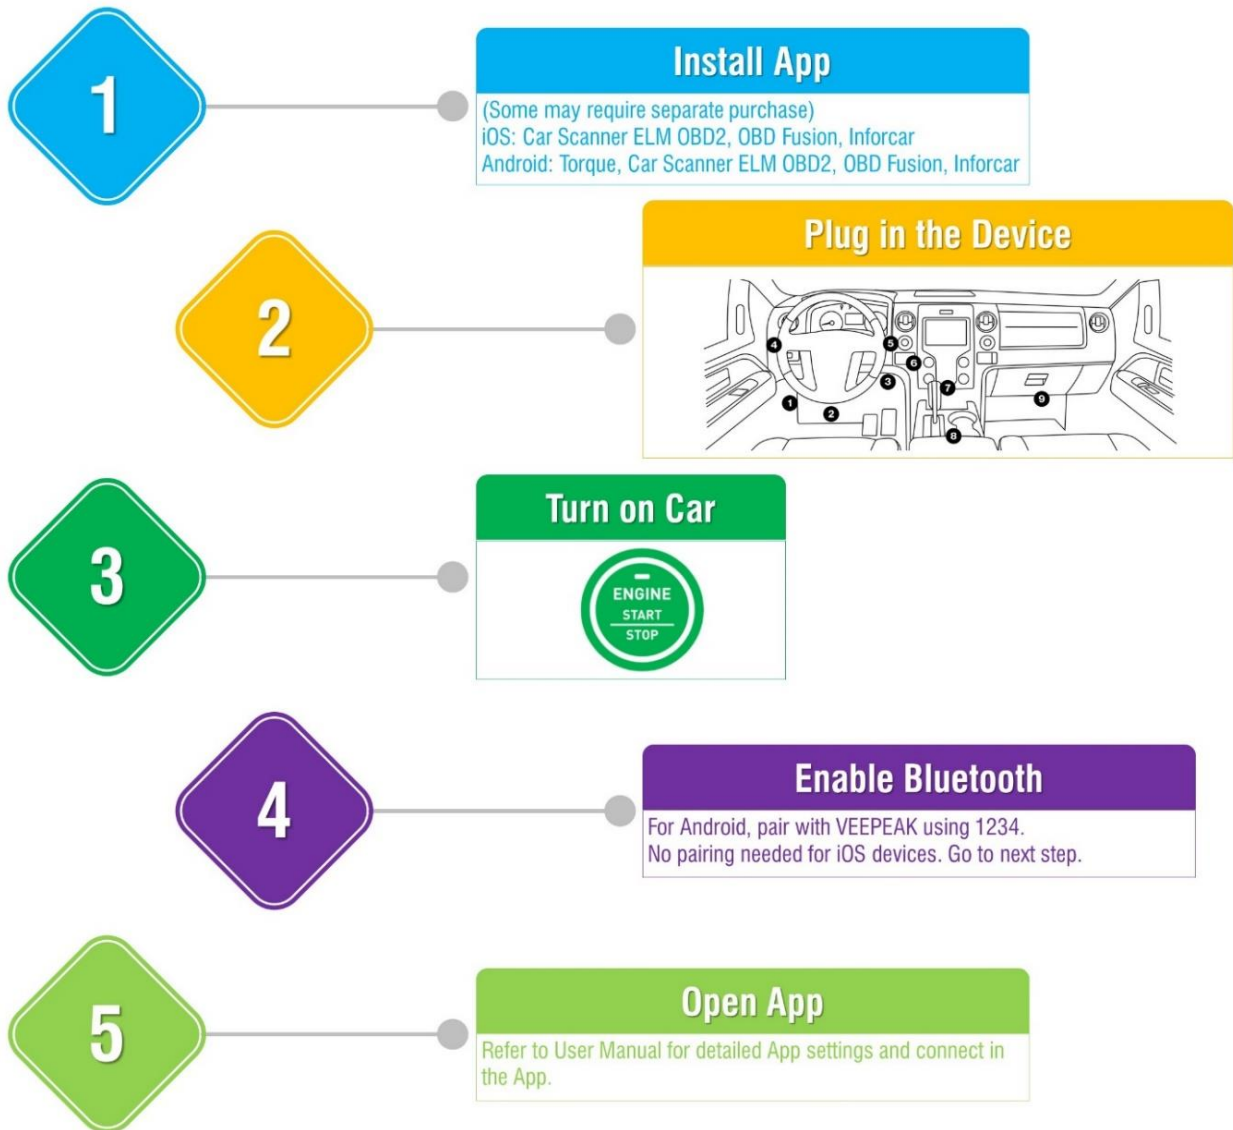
1

Install App

(Some may require separate purchase)
iOS: Car Scanner ELM OBD2, OBD Fusion, Inforcar
Android: Torque, Car Scanner ELM OBD2, OBD Fusion, Inforcar

2

Plug in the Device

1 2 3 4 5 6 7 8 9

3

Turn on Car

ENGINE
START
STOP

4

Enable Bluetooth

For Android, pair with VEEPEAK using 1234.
No pairing needed for iOS devices. Go to next step.

5

Open App

Refer to User Manual for detailed App settings and connect in the App.